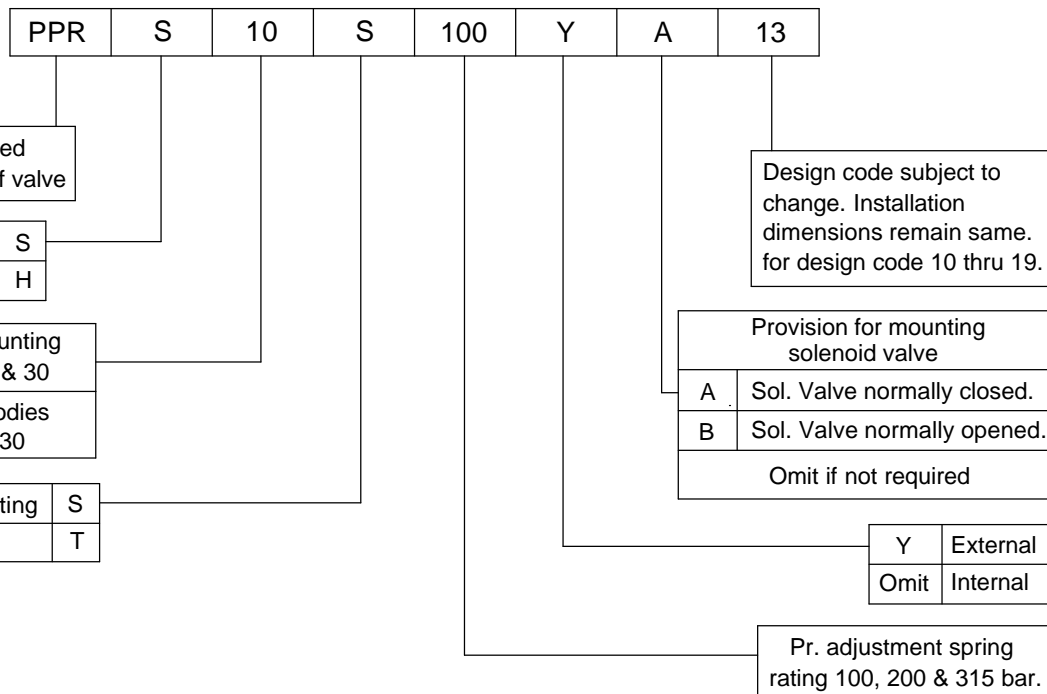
| PPR | S | 10 | S | 100 | Y | A | 13 |
|---|---|---|---|---|---|---|---|

ed
f valve

S
H

unting
& 30

odies
30

ting S
T

Design code subject to change. Installation dimensions remain same. for design code 10 thru 19.

Provision for mounting solenoid valve

| A | Sol. Valve normally closed. |
|---|---|
| B | Sol. Valve normally opened. |

Omit if not required

| Y | External |
|---|---|
| Omit | Internal |

Pr. adjustment spring rating 100, 200 & 315 bar.